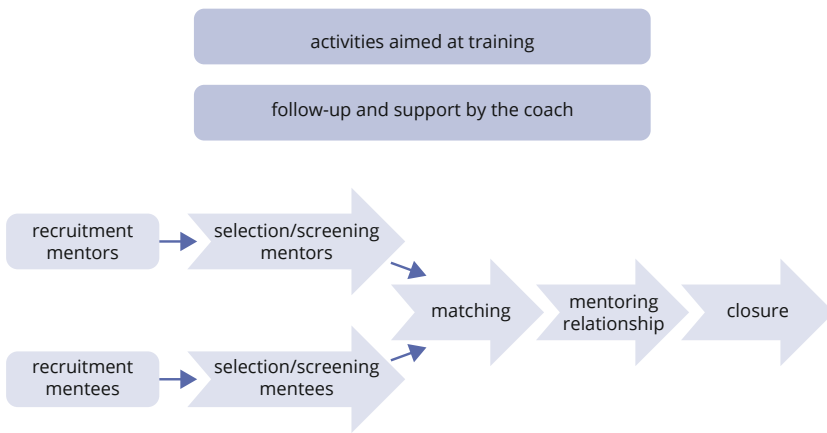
activities aimed at training

follow-up and support by the coach

recruitment mentors

selection/screening mentors

recruitment mentees

selection/screening mentees

matching

mentoring relationship

closure